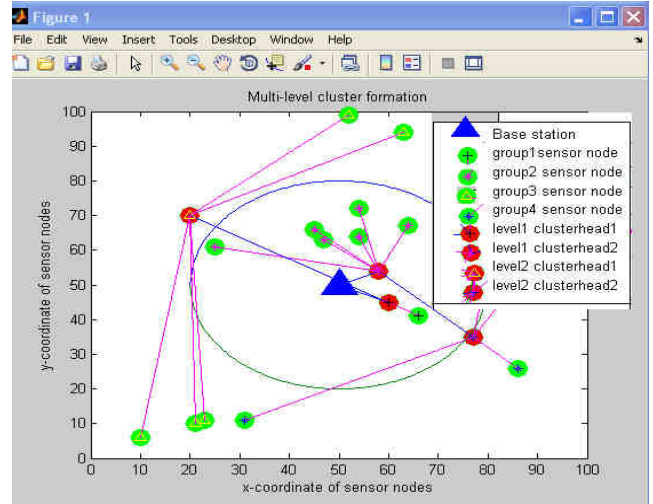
Figure 1

File Edit View Insert Tools Desktop Window Help

Multi-level cluster formation

Base station
group1sensor node
group2 sensor node
group3 sensor node
group4 sensor node
level1 clusterhead1
level1 clusterhead2
level2 clusterhead1
level2 clusterhead2

y-coordinate of sensor nodes

x-coordinate of sensor nodes

0 10 20 30 40 50 60 70 80 90 100

0 10 20 30 40 50 60 70 80 90 100